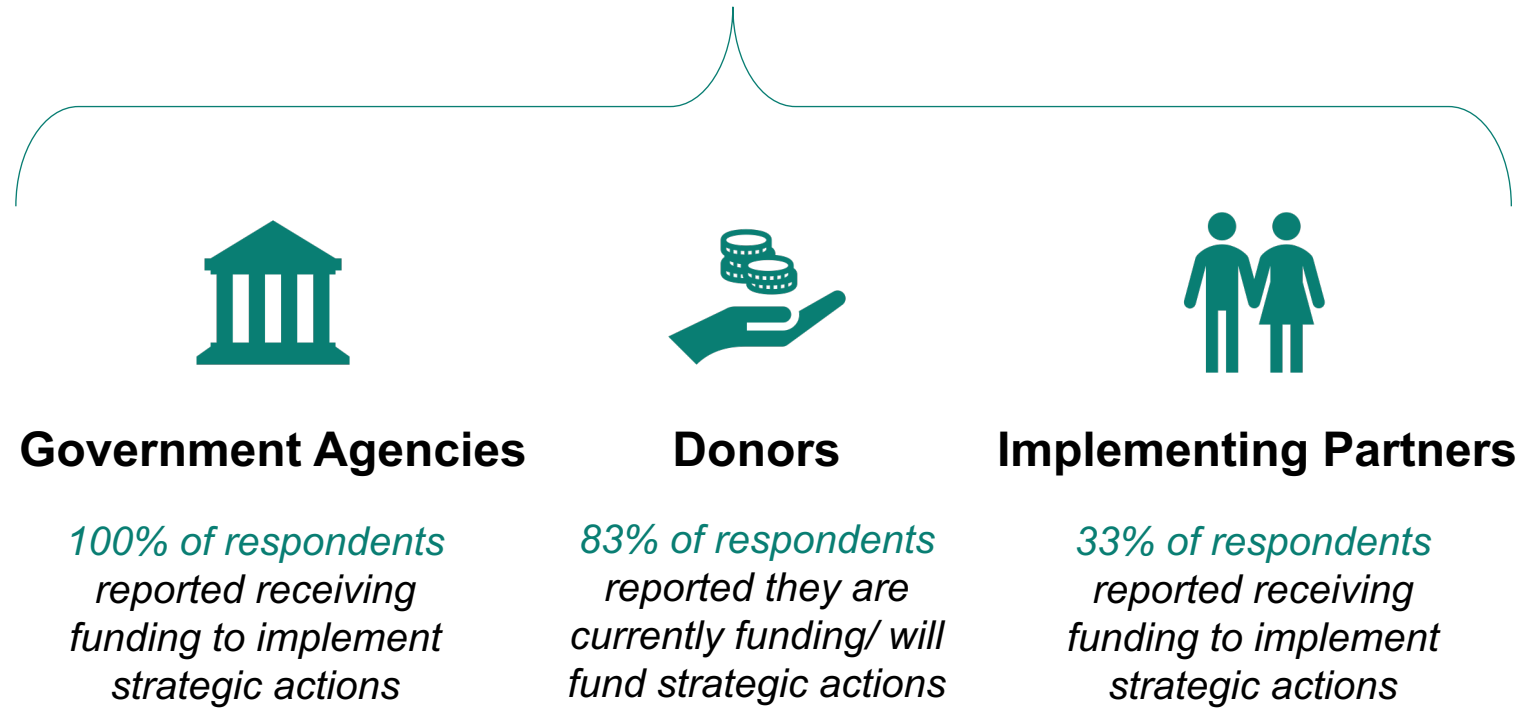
Government Agencies

100% of respondents reported receiving funding to implement strategic actions

Donors

83% of respondents reported they are currently funding/ will fund strategic actions

Implementing Partners

33% of respondents reported receiving funding to implement strategic actions